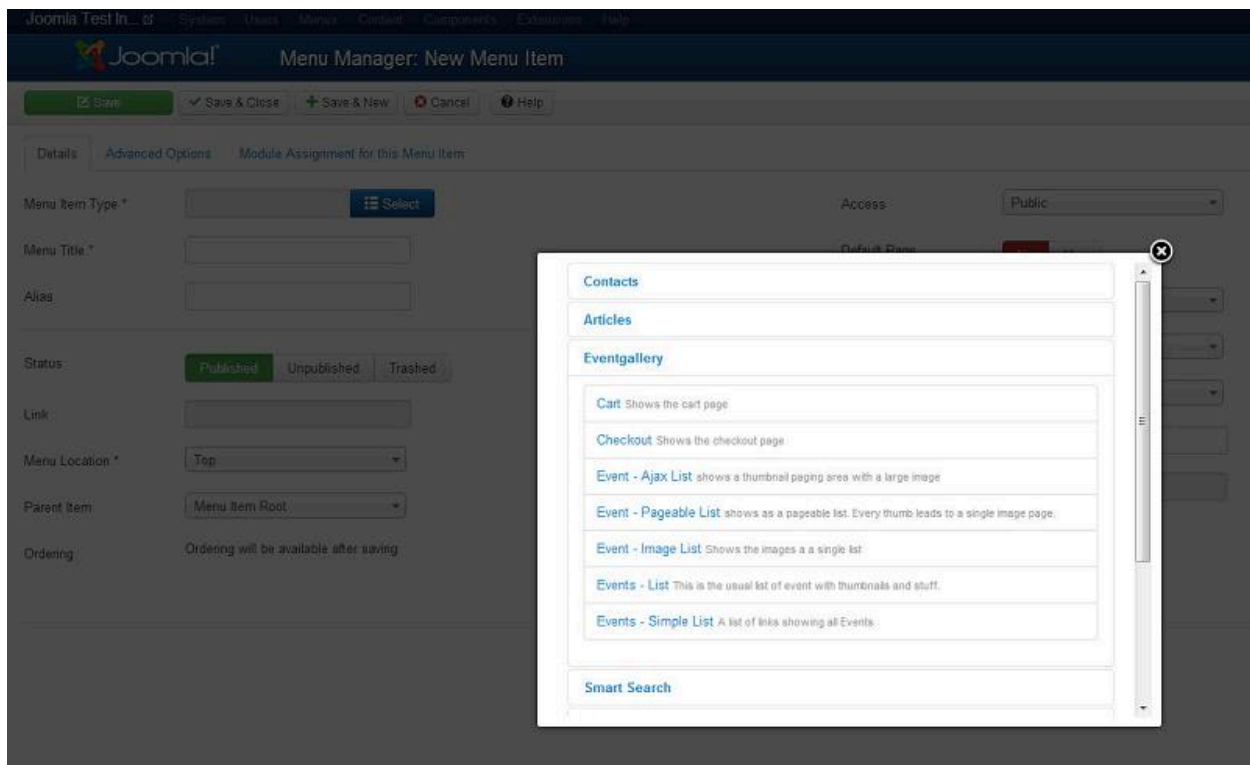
Joomla Test In... System Users Menus Content Components Extensions Help

Joomla! Menu Manager: New Menu Item

Save ✓ Save & Close + Save & New Cancel Help

Details Advanced Options Module Assignment for this Menu Item

Menu Item Type * Select

Menu Title *

Alias

Status Published Unpublished Trashed

Link

Menu Location * Top

Parent Item Menu Item Root

Ordering Ordering will be available after saving

Access Public

Default Page

Contacts

Articles

Eventgallery

Cart Shows the cart page

Checkout Shows the checkout page

Event - Ajax List shows a thumbnail paging area with a large image

Event - Pageable List shows as a pageable list. Every thumb leads to a single image page.

Event - Image List Shows the images a a single list

Events - List This is the usual list of event with thumbnails and stuff.

Events - Simple List A list of links showing all Events

Smart Search